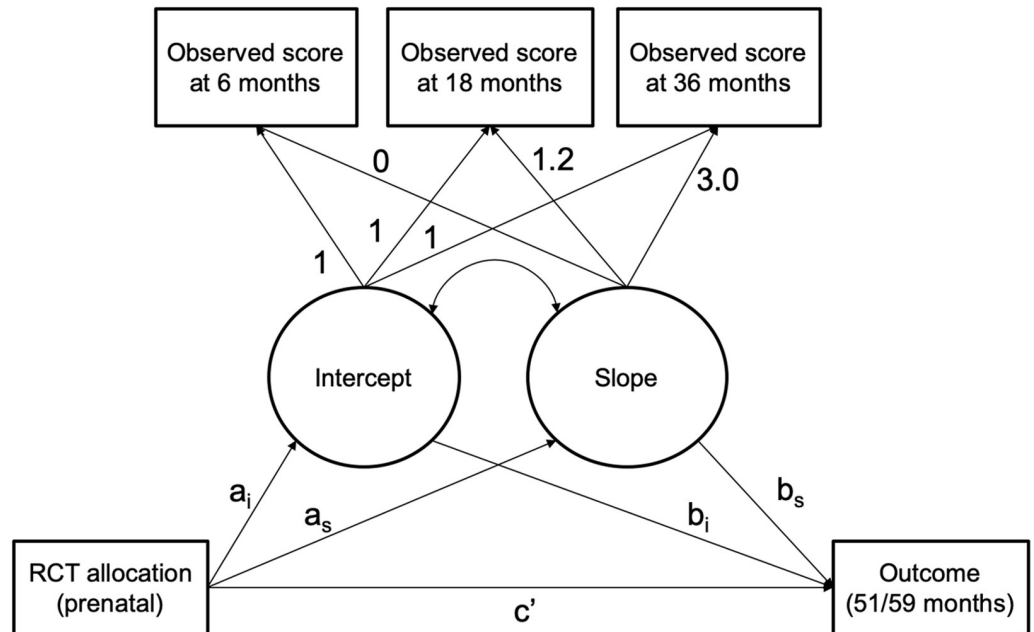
Observed score at 6 months

Observed score at 18 months

Observed score at 36 months

0

1.2

3.0

1

1

1

Intercept

Slope

$a_i$

$a_s$

$b_i$

$b_s$

RCT allocation (prenatal)

c'

Outcome (51/59 months)